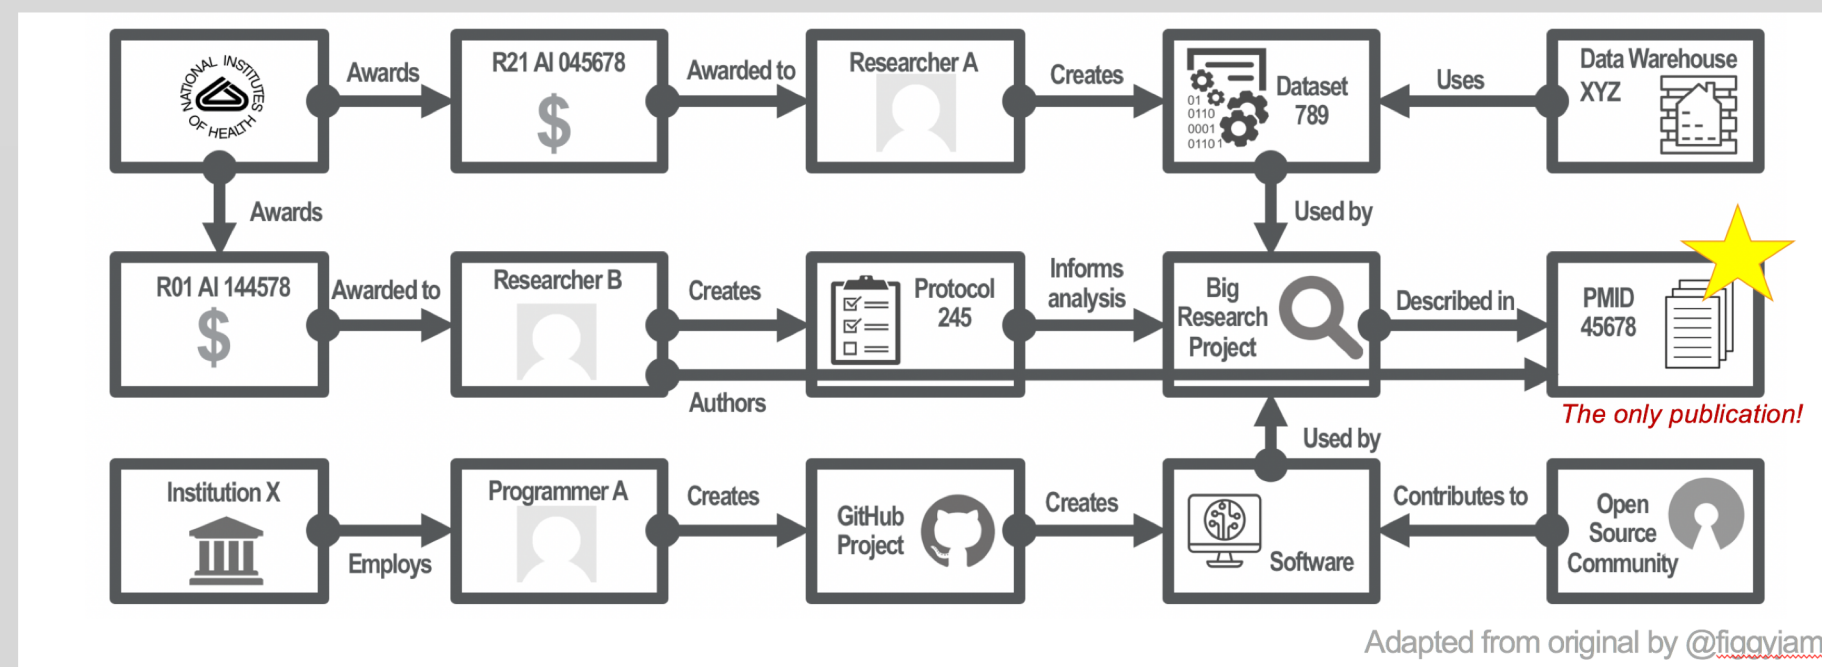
NATIONAL INSTITUTES OF HEALTH

Awards

R21 AI 045678

$

Awarded to

Researcher A

Creates

01 0110 0001 0110 1

Dataset 789

Uses

Data Warehouse XYZ

Awards

Used by

R01 AI 144578

$

Awarded to

Researcher B

Creates

Protocol 245

Informs analysis

Big Research Project

Described in

PMID 45678

Authors

The only publication!

Used by

Institution X

Employs

Programmer A

Creates

GitHub Project

Creates

Software

Contributes to

Open Source Community

Adapted from original by @figgyjam